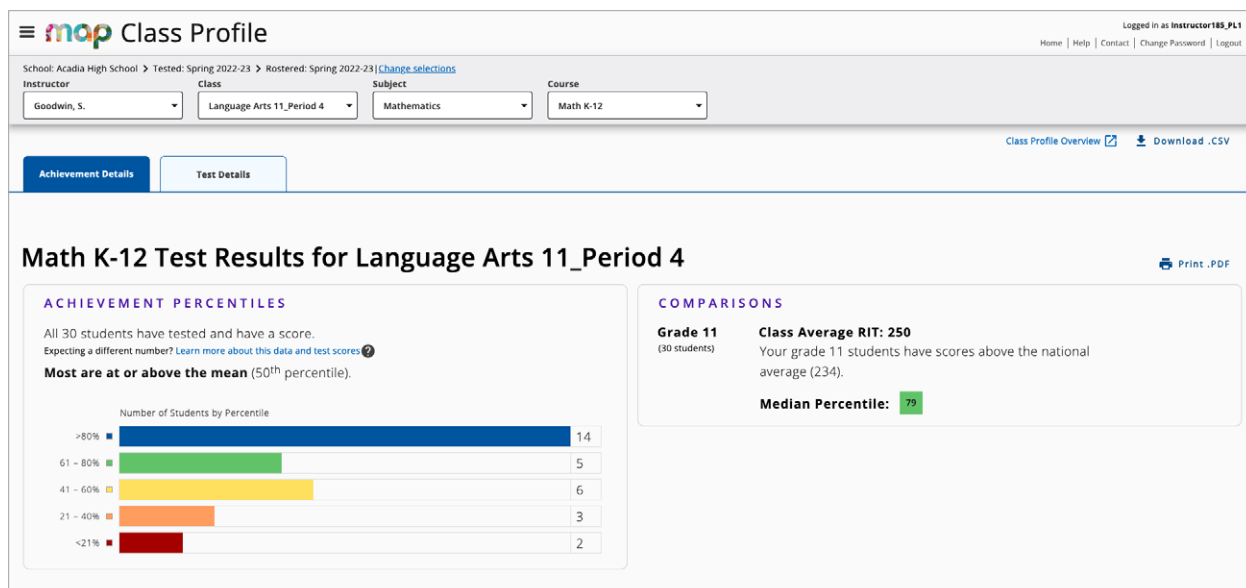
≡ map Class Profile

Logged in as Instructor185_PL1
Home | Help | Contact | Change Password | Logout

School: Acadia High School > Tested: Spring 2022-23 > Rostered: Spring 2022-23 | Change selections

Instructor
Goodwin, S.

Class
Language Arts 11_Period 4

Subject
Mathematics

Course
Math K-12

Class Profile Overview
Download .CSV

Achievement Details
Test Details

Math K-12 Test Results for Language Arts 11_Period 4

Print .PDF

ACHIEVEMENT PERCENTILES

All 30 students have tested and have a score.
Expecting a different number? Learn more about this data and test scores

**Most are at or above the mean** (50$^{th}$ percentile).

Number of Students by Percentile

| | |
|---|---|
| >80% | 14 |
| 61 – 80% | 5 |
| 41 – 60% | 6 |
| 21 – 40% | 3 |
| <21% | 2 |

COMPARISONS

Grade 11
(30 students)

Class Average RIT: 250
Your grade 11 students have scores above the national average (234).

Median Percentile: 79